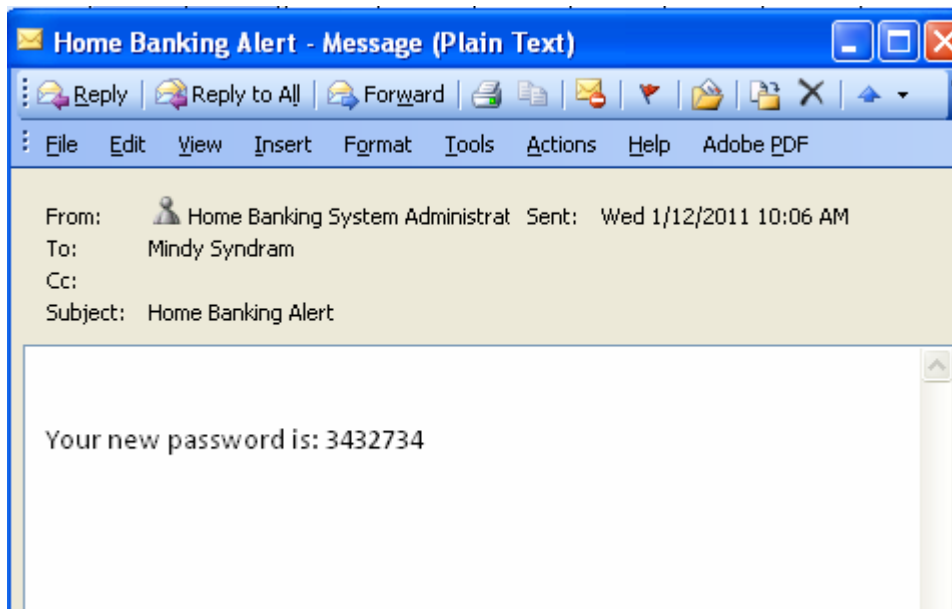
Home Banking Alert - Message (Plain Text)

Reply | Reply to All | Forward

File Edit View Insert Format Tools Actions Help Adobe PDF

From: Home Banking System Administrat Sent: Wed 1/12/2011 10:06 AM
To: Mindy Syndram
Cc:
Subject: Home Banking Alert

Your new password is: 3432734